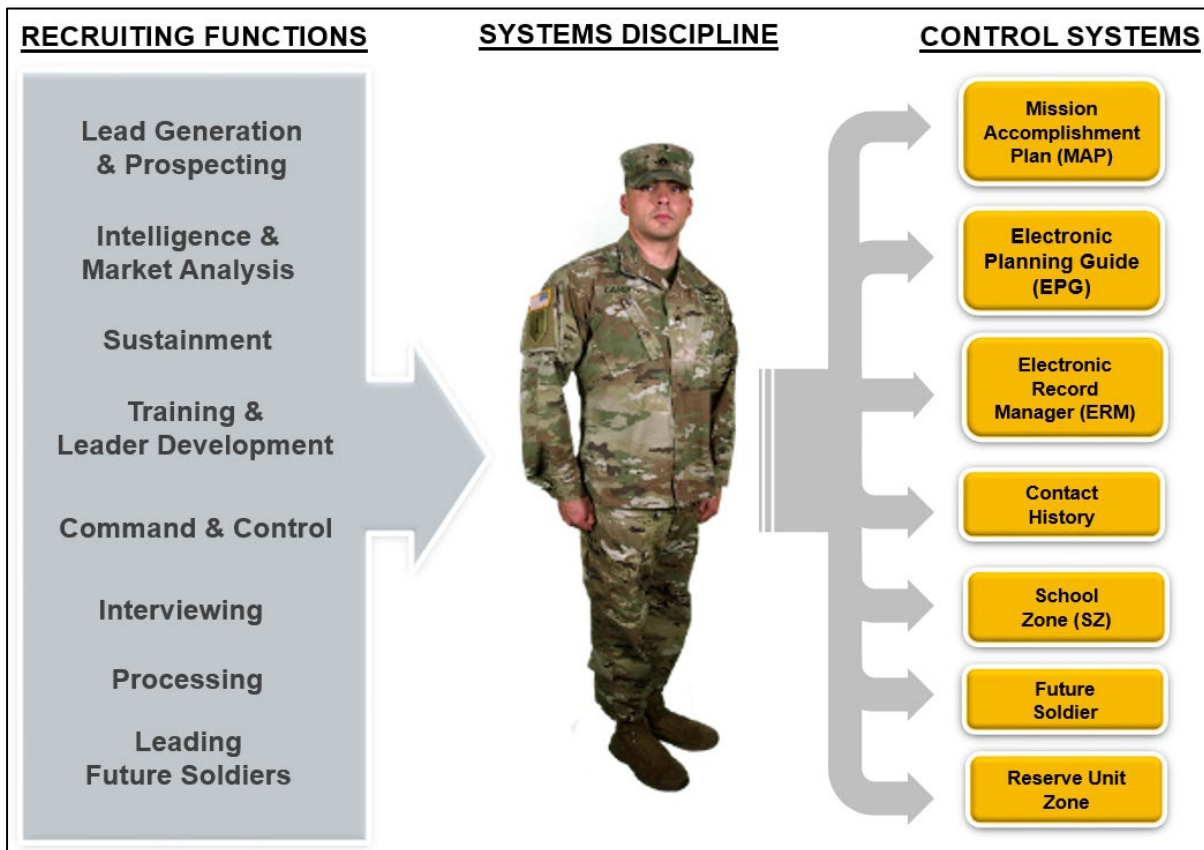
RECRUITING FUNCTIONS

SYSTEMS DISCIPLINE

CONTROL SYSTEMS

Lead Generation & Prospecting

Intelligence & Market Analysis

Sustainment

Training & Leader Development

Command & Control

Interviewing

Processing

Leading Future Soldiers

Mission Accomplishment Plan (MAP)

Electronic Planning Guide (EPG)

Electronic Record Manager (ERM)

Contact History

School Zone (SZ)

Future Soldier

Reserve Unit Zone